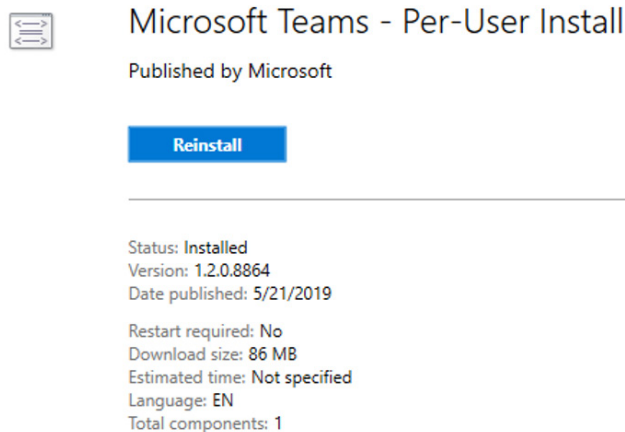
Microsoft Teams - Per-User Install

Published by Microsoft

Reinstall

Status: Installed
Version: 1.2.0.8864
Date published: 5/21/2019

Restart required: No
Download size: 86 MB
Estimated time: Not specified
Language: EN
Total components: 1